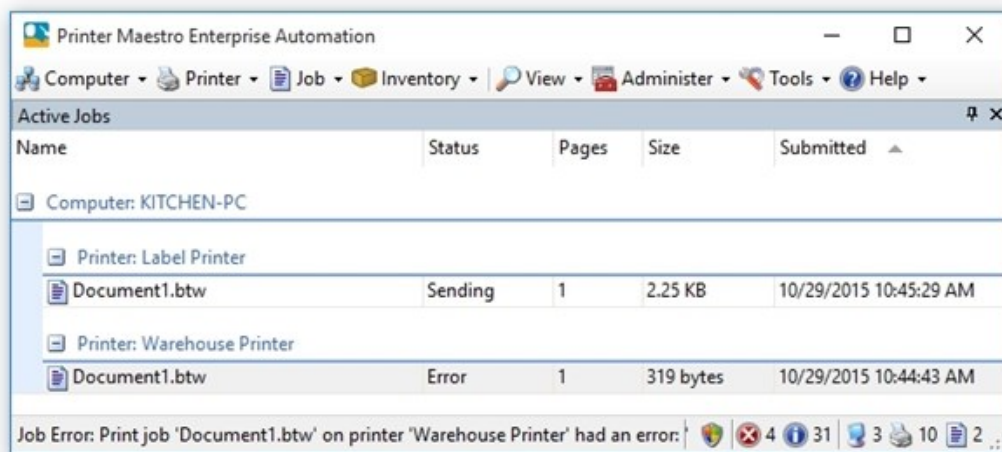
Printer Maestro Enterprise Automation

Computer ▾ Printer ▾ Job ▾ Inventory ▾ View ▾ Administer ▾ Tools ▾ Help ▾

Active Jobs

| Name | Status | Pages | Size | Submitted |
|---|---|---|---|---|
| Computer: KITCHEN-PC | | | | |
| Printer: Label Printer | | | | |
| Document1.btw | Sending | 1 | 2.25 KB | 10/29/2015 10:45:29 AM |
| Printer: Warehouse Printer | | | | |
| Document1.btw | Error | 1 | 319 bytes | 10/29/2015 10:44:43 AM |

Job Error: Print job 'Document1.btw' on printer 'Warehouse Printer' had an error: 4 31 3 10 2